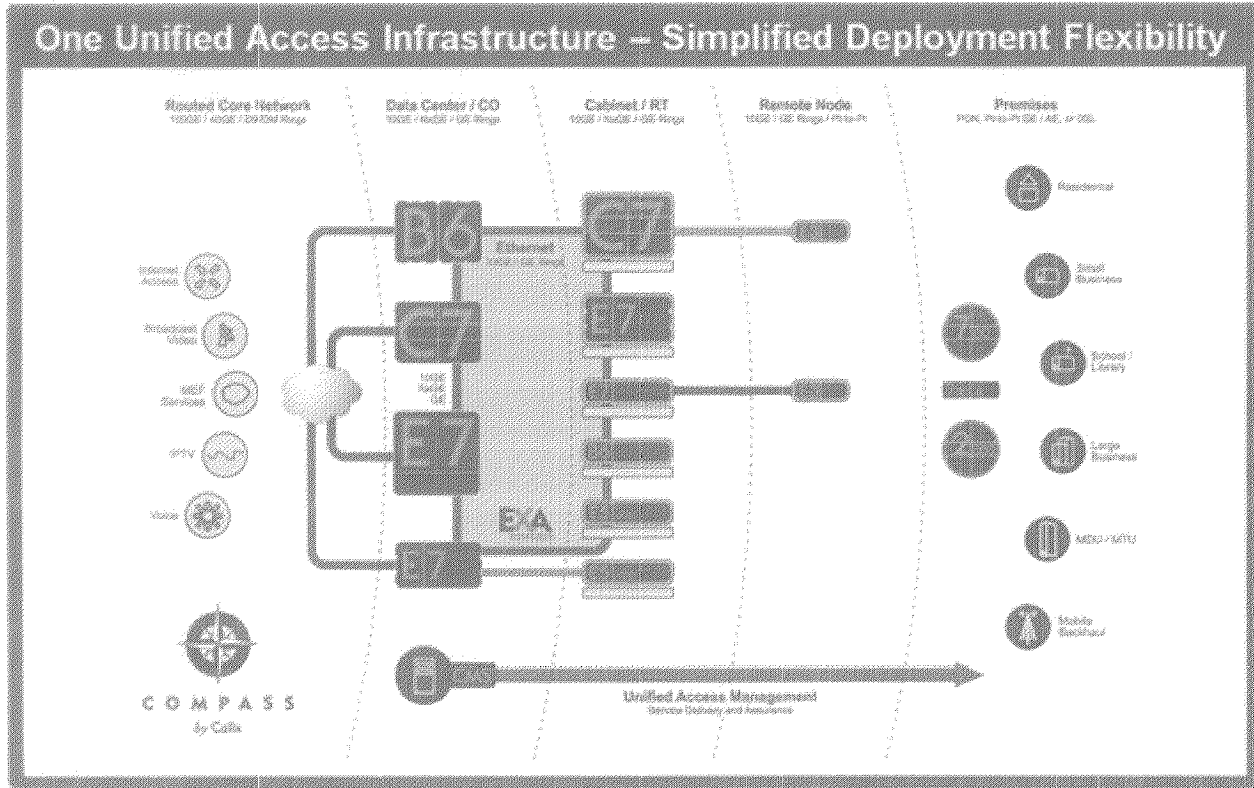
One Unified Access Infrastructure – Simplified Deployment Flexibility

Routed Core Network
10GE / 40GE / 100GbE Rings

Data Center / CO
10GE / NxGE / GE Rings

Cabinet / RT
10GE / NxGE / GE Rings

Remote Node
10GE / GE Rings / Pt-to-Pt

Premises
PON, Pt-to-Pt GE / AE, or DSL

Internet Access

Broadcast Video

MEF Services

IPTV

Voice

B6

Ethernet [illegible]

C7

10GE NxGE GE

E7

E7

EXA

C7

E7

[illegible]

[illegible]

Residential

Small Business

School / Library

Large Business

MDU / MTU

Mobile Backhaul

COMPASS
by Calix

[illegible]

Unified Access Management
Service Delivery and Assurance